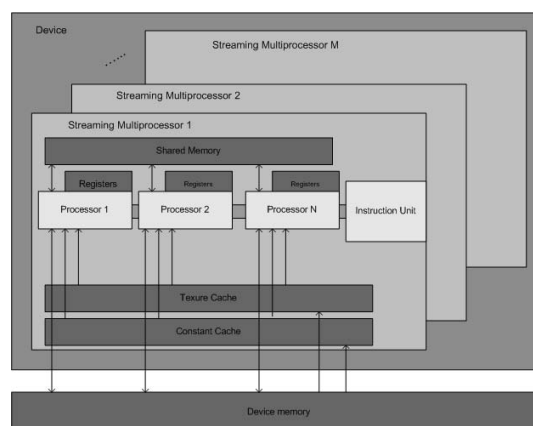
Device

Streaming Multiprocessor M

Streaming Multiprocessor 2

Streaming Multiprocessor 1

Shared Memory

Registers

Registers

Registers

Processor 1

Processor 2

Processor N

Instruction Unit

Texure Cache

Constant Cache

Device memory